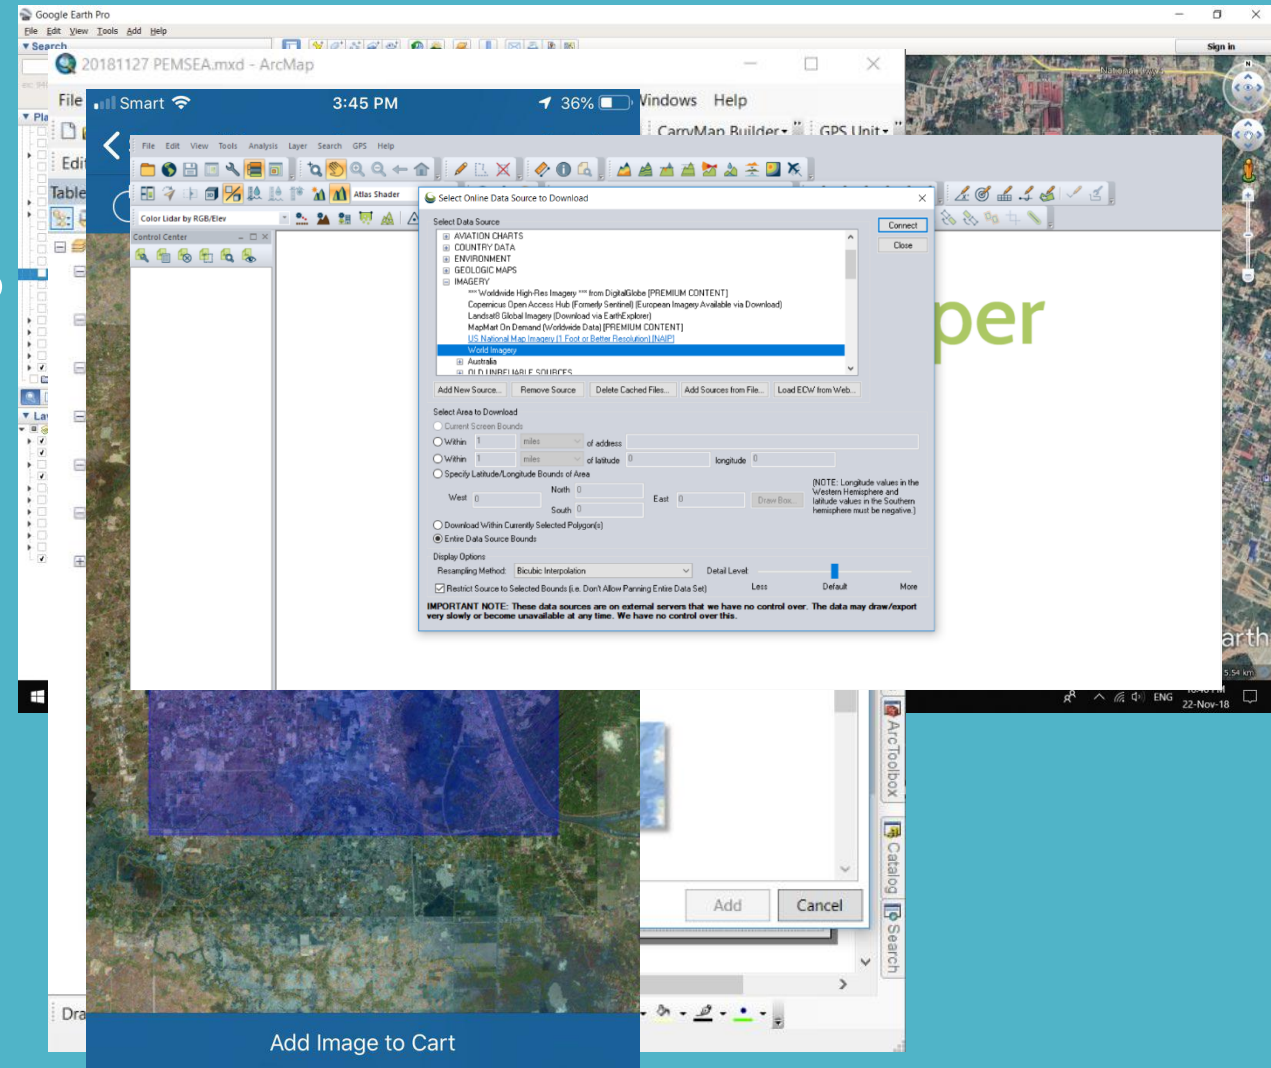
Google Earth Pro
File Edit View Tools Add Help
Search
Sign in

20181127 PEMSEA.mxd - ArcMap
File
Edit
Table
Windows Help
CarryMap Builder
GPS Unit

Smart 3:45 PM 36%

File Edit View Tools Analysis Layer Search GPS Help
Atlas Shader
Color Lidar by RGB/Elev
Control Center

Select Online Data Source to Download
Select Data Source
AVIATION CHARTS
COUNTRY DATA
ENVIRONMENT
GEOLOGIC MAPS
IMAGERY
*** Worldwide High-Res Imagery *** from DigitalGlobe [PREMIUM CONTENT]
Copernicus Open Access Hub (Formerly Sentinel) (European Imagery Available via Download)
Landsat8 Global Imagery (Download via EarthExplorer)
MapMart On Demand (Worldwide Data) [PREMIUM CONTENT]
US National Map Imagery (1 Foot or Better Resolution) [NAIP]
World Imagery
Australia
OLD UNRELIABLE SOURCES
Connect
Close
Add New Source... Remove Source Delete Cached Files... Add Sources from File... Load ECW from Web...
Select Area to Download
Current Screen Bounds
Within 1 miles of address
Within 1 miles of latitude 0 longitude 0
Specify Latitude/Longitude Bounds of Area
North 0
West 0 East 0 Draw Box...
South 0
(NOTE: Longitude values in the Western Hemisphere and latitude values in the Southern hemisphere must be negative.)
Download Within Currently Selected Polygon(s)
Entire Data Source Bounds
Display Options
Resampling Method: Bicubic Interpolation Detail Level:
Less Default More
Restrict Source to Selected Bounds (i.e. Don't Allow Panning Entire Data Set)
IMPORTANT NOTE: These data sources are on external servers that we have no control over. The data may draw/export very slowly or become unavailable at any time. We have no control over this.

per
arth
5.54 km
ENG 22-Nov-18

ArcToolbox
Catalog
Search
Add
Cancel
Dra
Add Image to Cart